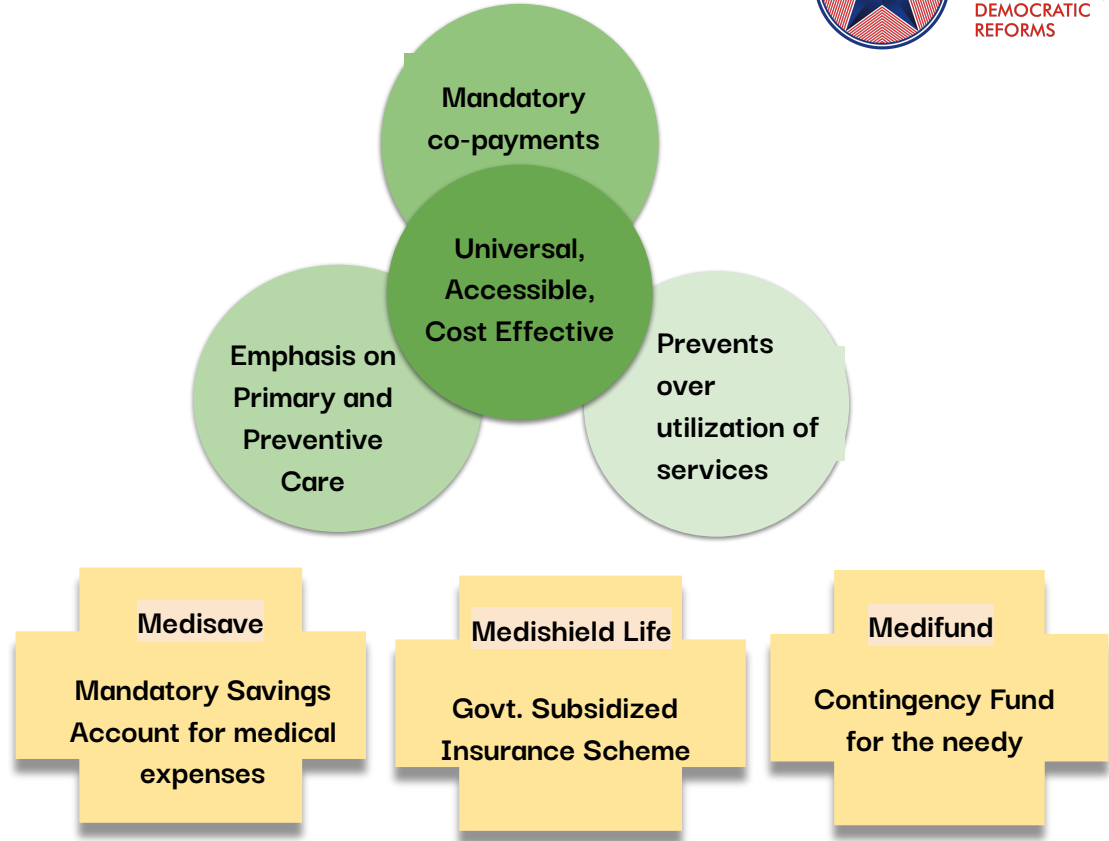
DEMOCRATIC
REFORMS

Mandatory co-payments

Universal, Accessible, Cost Effective

Emphasis on Primary and Preventive Care

Prevents over utilization of services

Medisave

Mandatory Savings Account for medical expenses

Medishield Life

Govt. Subsidized Insurance Scheme

Medifund

Contingency Fund for the needy